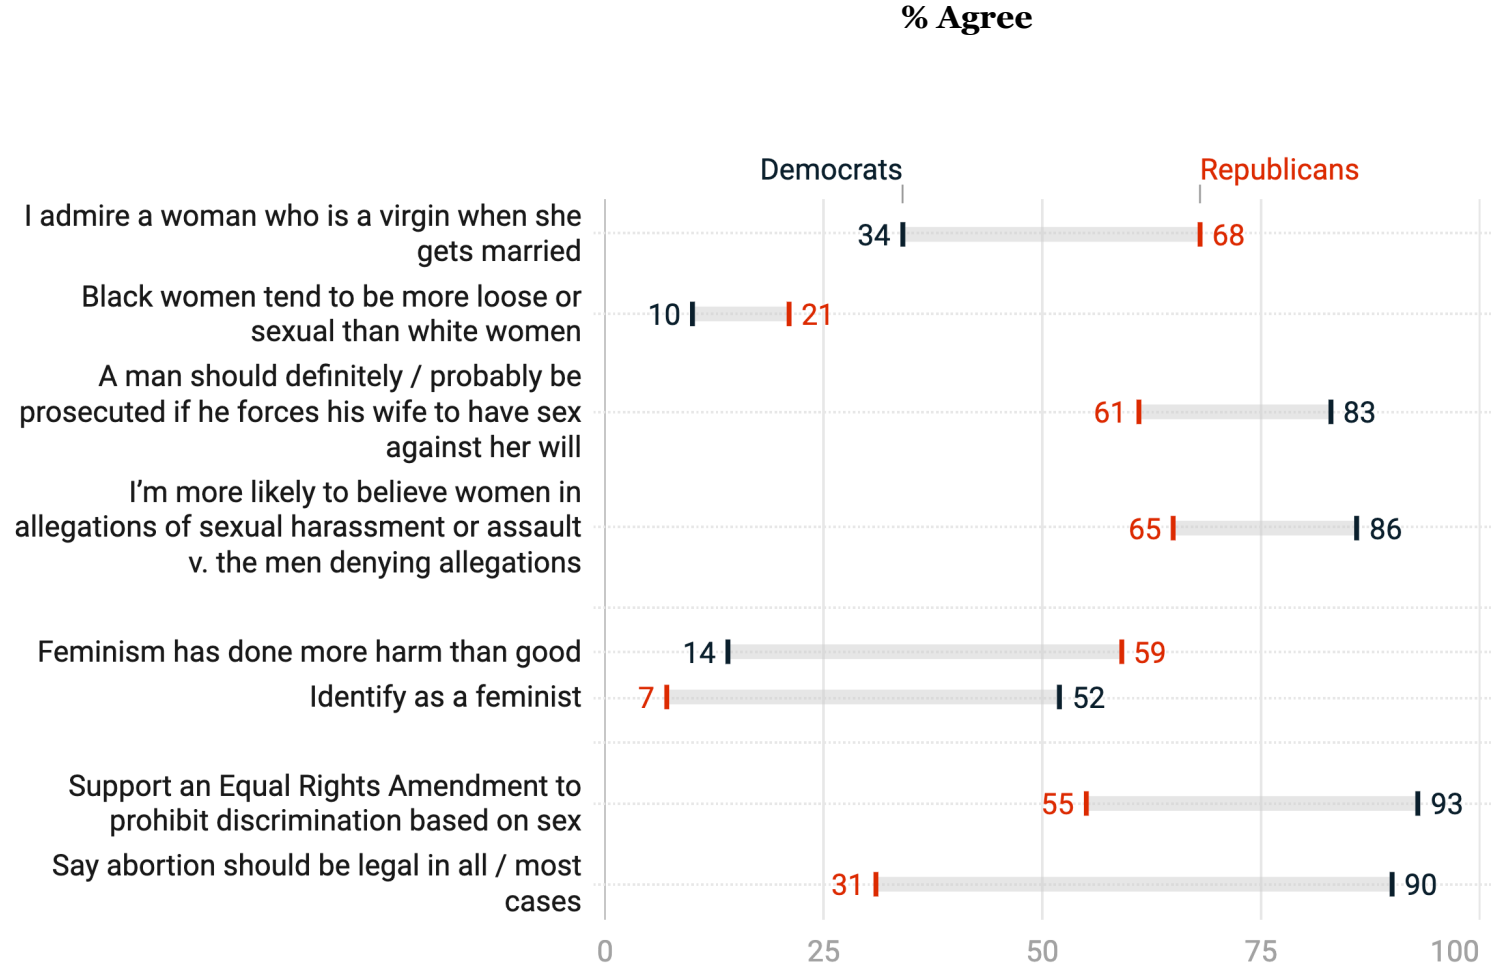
% Agree

Democrats Republicans

I admire a woman who is a virgin when she gets married 34 68

Black women tend to be more loose or sexual than white women 10 21

A man should definitely / probably be prosecuted if he forces his wife to have sex against her will 61 83

I'm more likely to believe women in allegations of sexual harassment or assault v. the men denying allegations 65 86

Feminism has done more harm than good 14 59

Identify as a feminist 7 52

Support an Equal Rights Amendment to prohibit discrimination based on sex 55 93

Say abortion should be legal in all / most cases 31 90

0 25 50 75 100